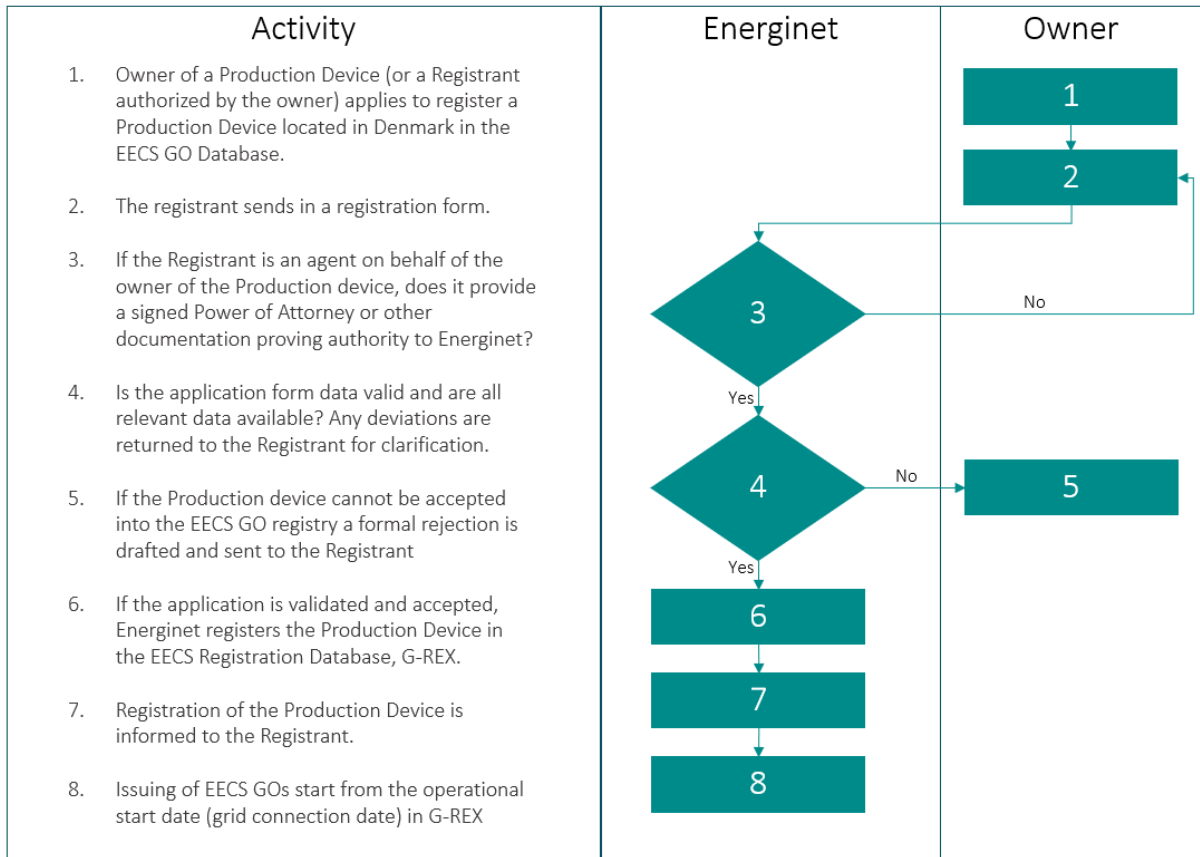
| Activity | Energinet | Owner |
|---|---|---|

Activity

1. Owner of a Production Device (or a Registrant authorized by the owner) applies to register a Production Device located in Denmark in the EECS GO Database.

2. The registrant sends in a registration form.

3. If the Registrant is an agent on behalf of the owner of the Production device, does it provide a signed Power of Attorney or other documentation proving authority to Energinet?

4. Is the application form data valid and are all relevant data available? Any deviations are returned to the Registrant for clarification.

5. If the Production device cannot be accepted into the EECS GO registry a formal rejection is drafted and sent to the Registrant

6. If the application is validated and accepted, Energinet registers the Production Device in the EECS Registration Database, G-REX.

7. Registration of the Production Device is informed to the Registrant.

8. Issuing of EECS GOs start from the operational start date (grid connection date) in G-REX

Energinet

Owner

1

2

3

No

Yes

4

No

5

Yes

6

7

8